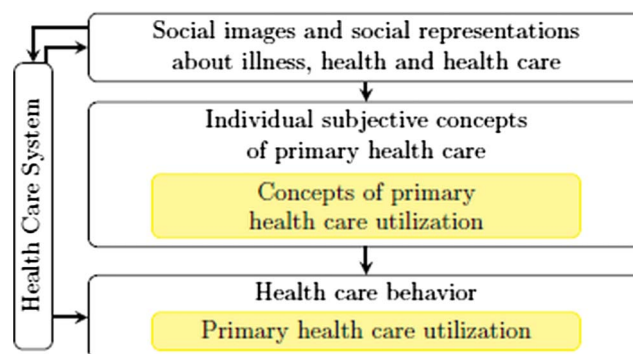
Health Care System

Social images and social representations about illness, health and health care

Individual subjective concepts of primary health care

Concepts of primary health care utilization

Health care behavior

Primary health care utilization